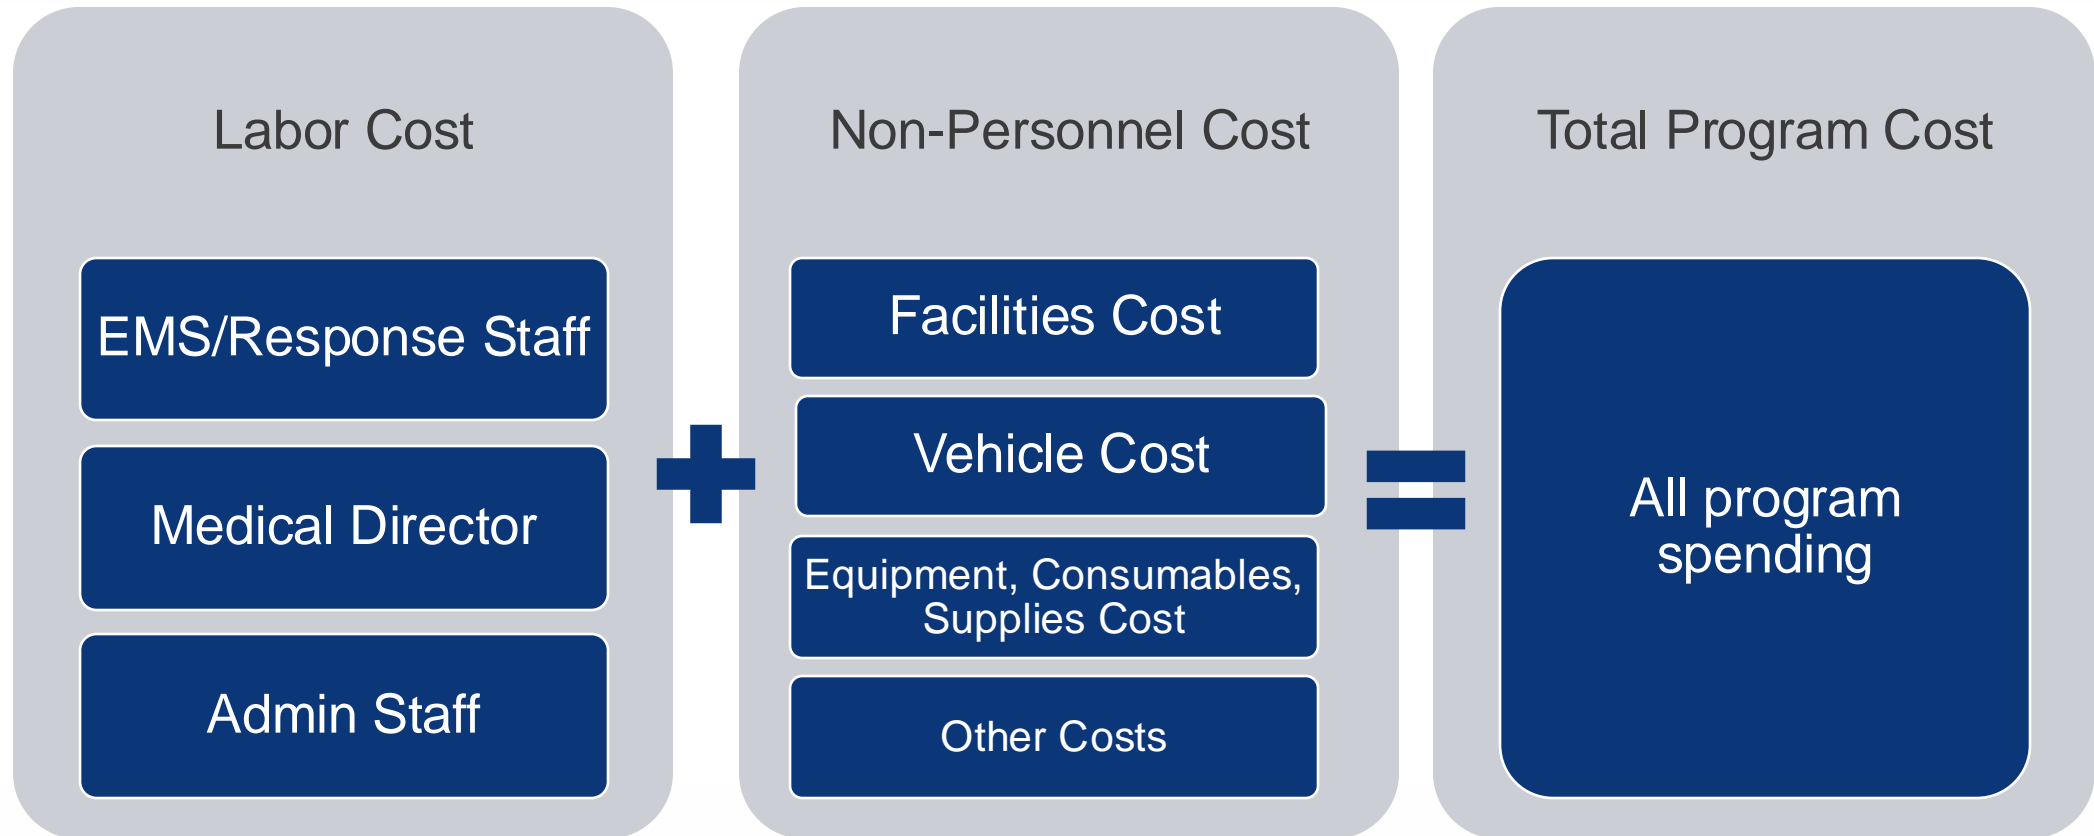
Labor Cost

EMS/Response Staff

Medical Director

Admin Staff

Non-Personnel Cost

Facilities Cost

Vehicle Cost

Equipment, Consumables, Supplies Cost

Other Costs

Total Program Cost

All program spending